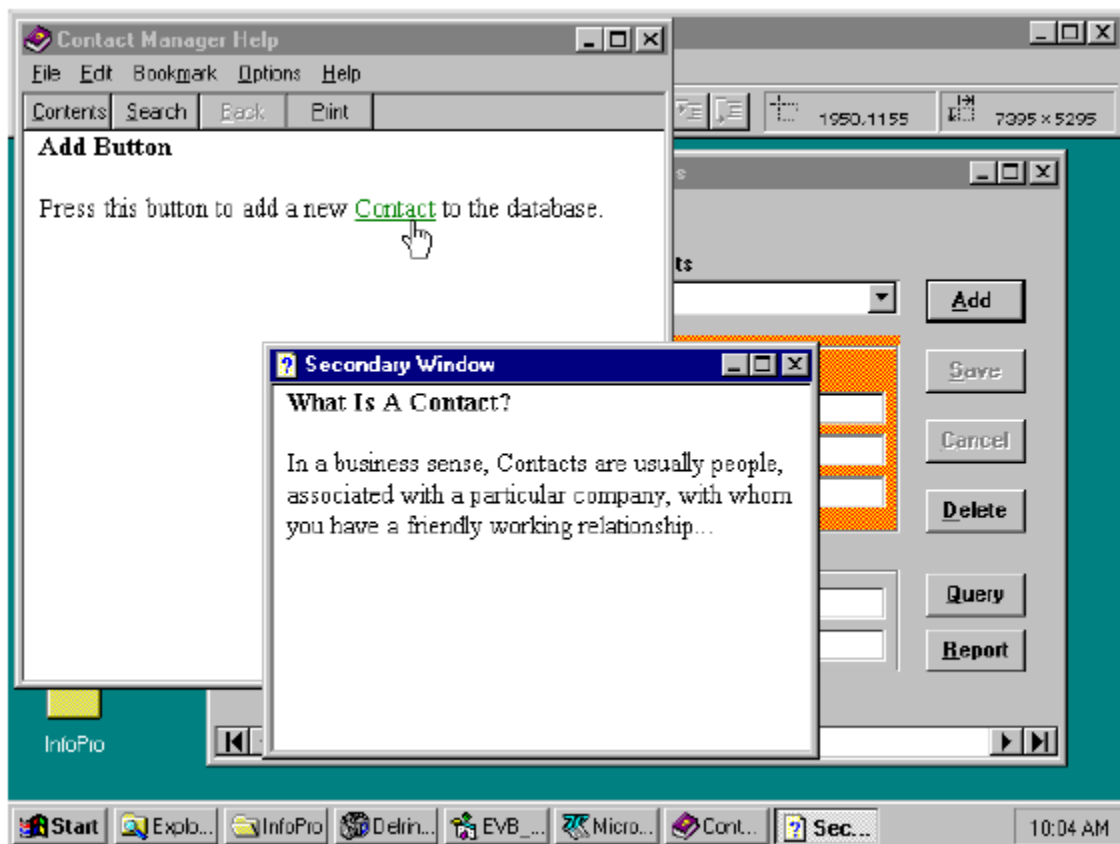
Contact Manager Help

File Edit Bookmark Options Help

Contents Search Back Print

Add Button

Press this button to add a new Contact to the database.

1950,1155 7395 x 5295

ts

Add

Save

Cancel

Delete

Query

Report

Secondary Window

What Is A Contact?

In a business sense, Contacts are usually people, associated with a particular company, with whom you have a friendly working relationship...

InfoPro

Start Explo... InfoPro Delrin... EVB_... Micro... Cont... Sec...

10:04 AM